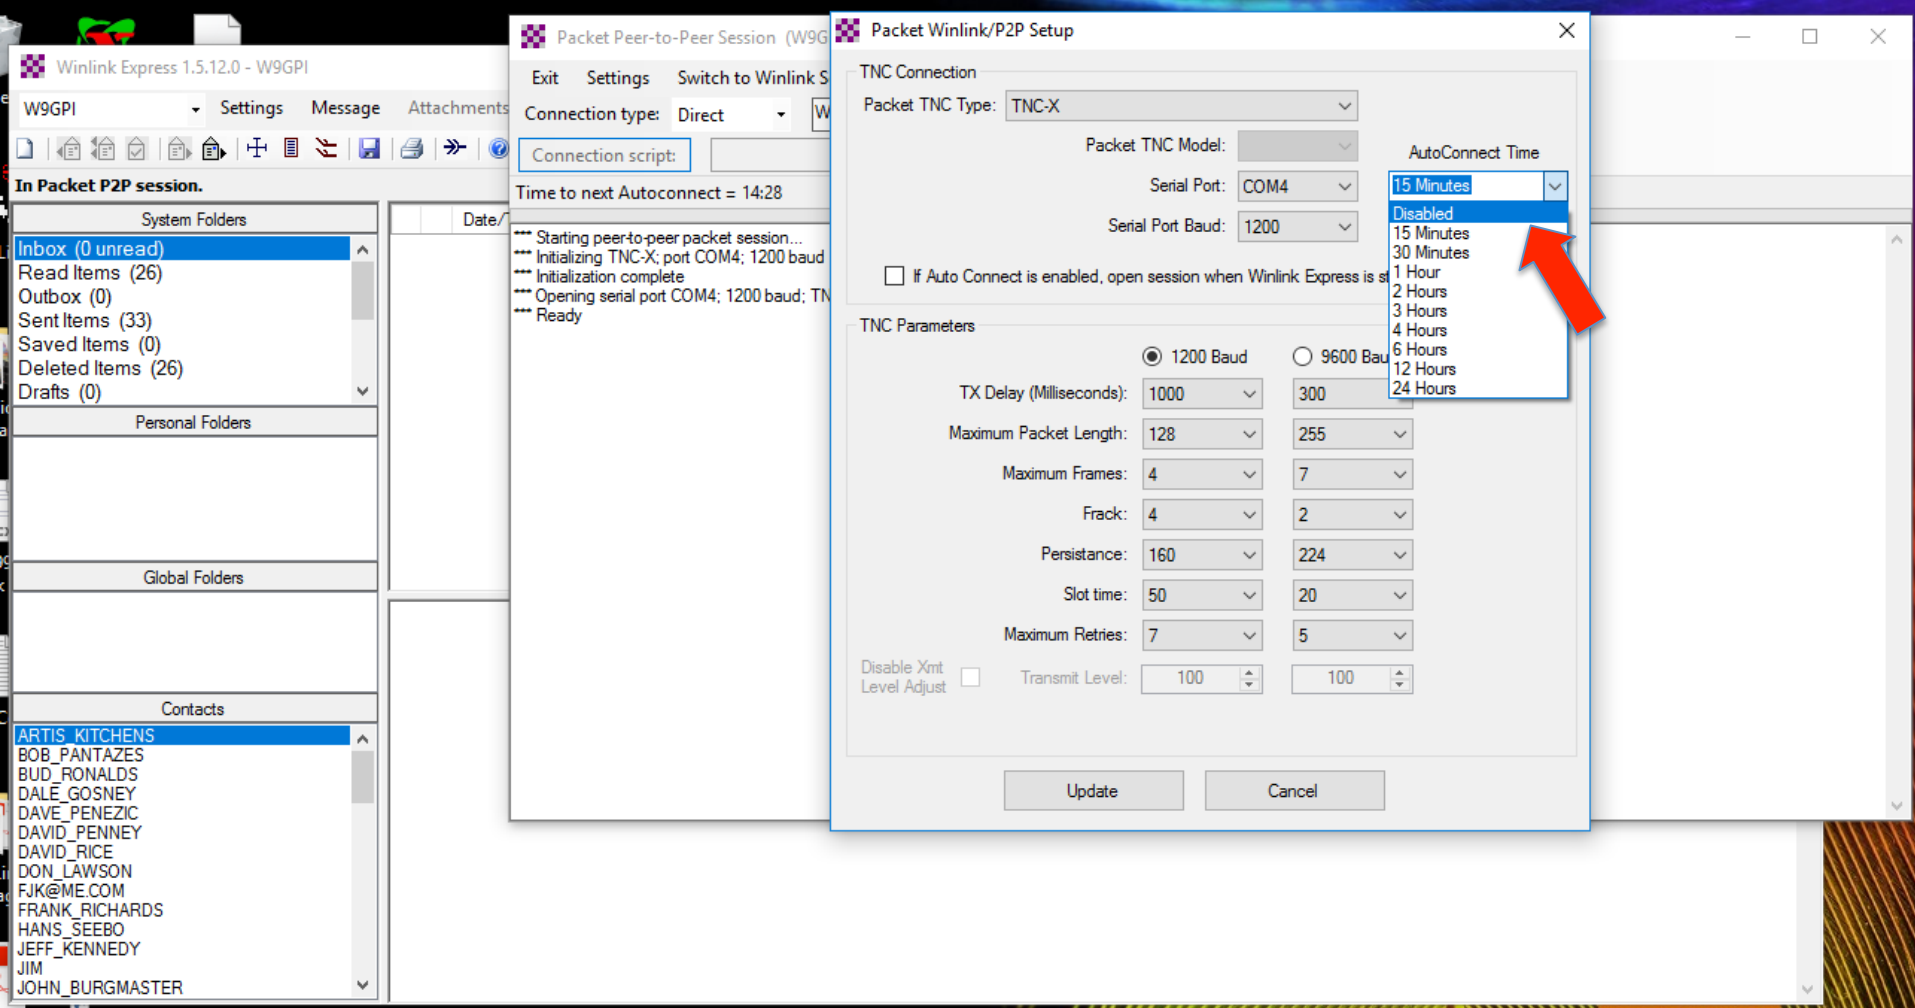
Winlink Express 1.5.12.0 - W9GPI

W9GPI
Settings
Message
Attachments

In Packet P2P session.

System Folders

Inbox (0 unread)
Read Items (26)
Outbox (0)
Sent Items (33)
Saved Items (0)
Deleted Items (26)
Drafts (0)

Personal Folders

Global Folders

Contacts

ARTIS_KITCHENS
BOB_PANTAZES
BUD_RONALDS
DALE_GOSNEY
DAVE_PENEZIC
DAVID_PENNEY
DAVID_RICE
DON_LAWSON
FJK@ME.COM
FRANK_RICHARDS
HANS_SEEBO
JEFF_KENNEDY
JIM
JOHN_BURGMASTER

Date/

Packet Peer-to-Peer Session (W9G

Exit
Settings
Switch to Winlink S

Connection type:
Direct
W

Connection script:

Time to next Autoconnect = 14:28

*** Starting peer-to-peer packet session...
*** Initializing TNC-X; port COM4; 1200 baud
*** Initialization complete
*** Opening serial port COM4; 1200 baud; TN
*** Ready

Packet Winlink/P2P Setup

TNC Connection

Packet TNC Type:
TNC-X

Packet TNC Model:

AutoConnect Time

15 Minutes
Disabled
15 Minutes
30 Minutes
1 Hour
2 Hours
3 Hours
4 Hours
6 Hours
12 Hours
24 Hours

Serial Port:
COM4

Serial Port Baud:
1200

If Auto Connect is enabled, open session when Winlink Express is st

TNC Parameters

1200 Baud
9600 Bau

TX Delay (Milliseconds):
1000
300

Maximum Packet Length:
128
255

Maximum Frames:
4
7

Frack:
4
2

Persistance:
160
224

Slot time:
50
20

Maximum Retries:
7
5

Disable Xmt Level Adjust

Transmit Level:
100
100

Update
Cancel